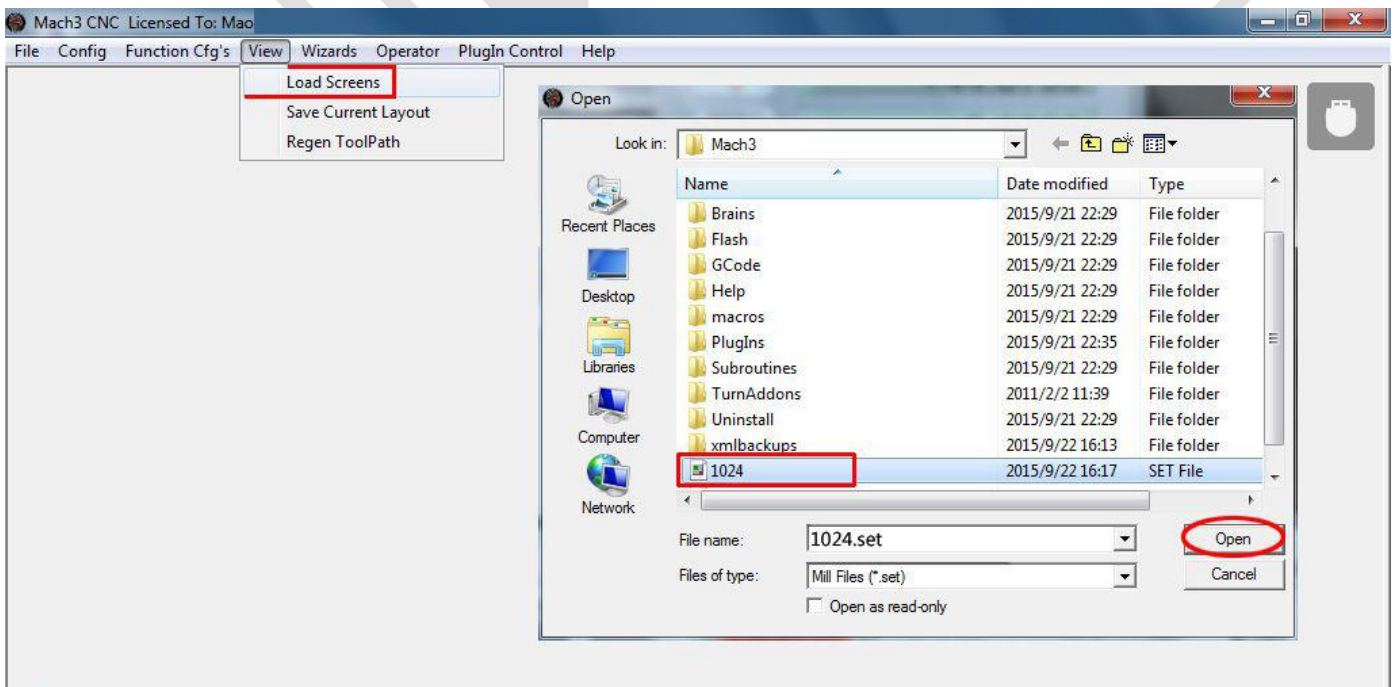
Mach3 CNC Licensed To: Mao

File Config Function Cfg's View Wizards Operator PlugIn Control Help

Load Screens
Save Current Layout
Regen ToolPath

Open

Look in: Mach3

Recent Places
Desktop
Libraries
Computer
Network

| Name | Date modified | Type |
|---|---|---|
| Brains | 2015/9/21 22:29 | File folder |
| Flash | 2015/9/21 22:29 | File folder |
| GCode | 2015/9/21 22:29 | File folder |
| Help | 2015/9/21 22:29 | File folder |
| macros | 2015/9/21 22:29 | File folder |
| PlugIns | 2015/9/21 22:35 | File folder |
| Subroutines | 2015/9/21 22:29 | File folder |
| TurnAddons | 2011/2/2 11:39 | File folder |
| Uninstall | 2015/9/21 22:29 | File folder |
| xmlbackups | 2015/9/22 16:13 | File folder |
| 1024 | 2015/9/22 16:17 | SET File |

File name: 1024.set
Files of type: Mill Files (*.set)
Open as read-only

Open
Cancel